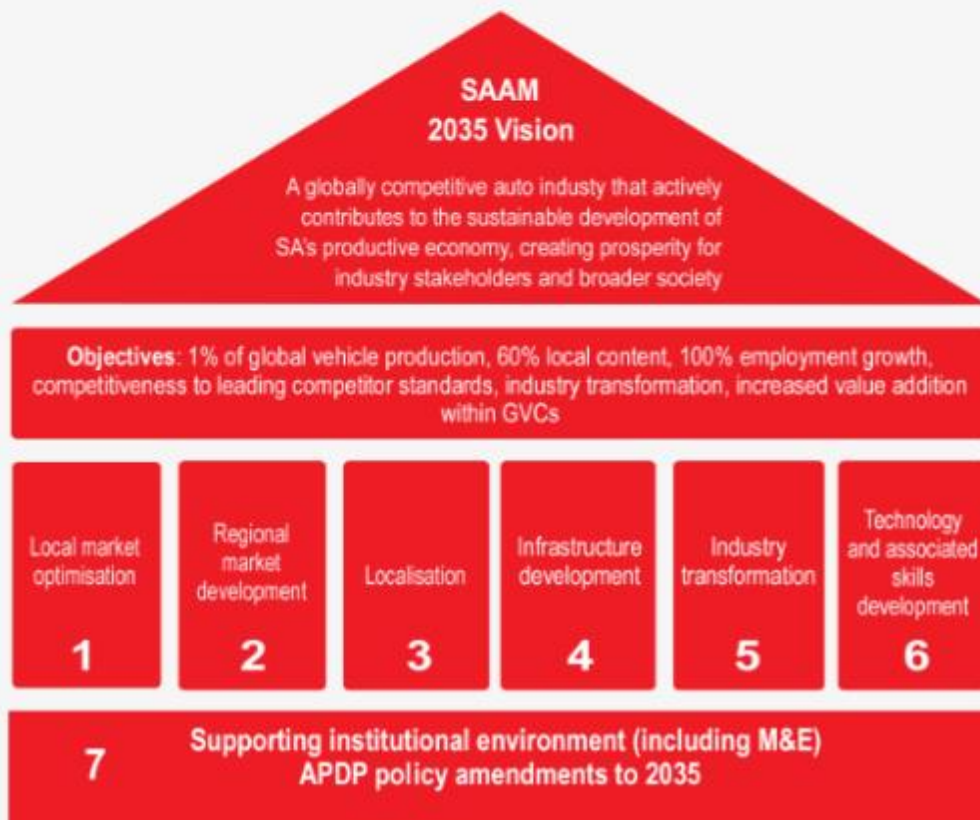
SAAM
2035 Vision

A globally competitive auto industry that actively contributes to the sustainable development of SA's productive economy, creating prosperity for industry stakeholders and broader society

Objectives: 1% of global vehicle production, 60% local content, 100% employment growth, competitiveness to leading competitor standards, industry transformation, increased value addition within GVCs

Local market optimisation
1

Regional market development
2

Localisation
3

Infrastructure development
4

Industry transformation
5

Technology and associated skills development
6

7
Supporting institutional environment (including M&E)
APDP policy amendments to 2035